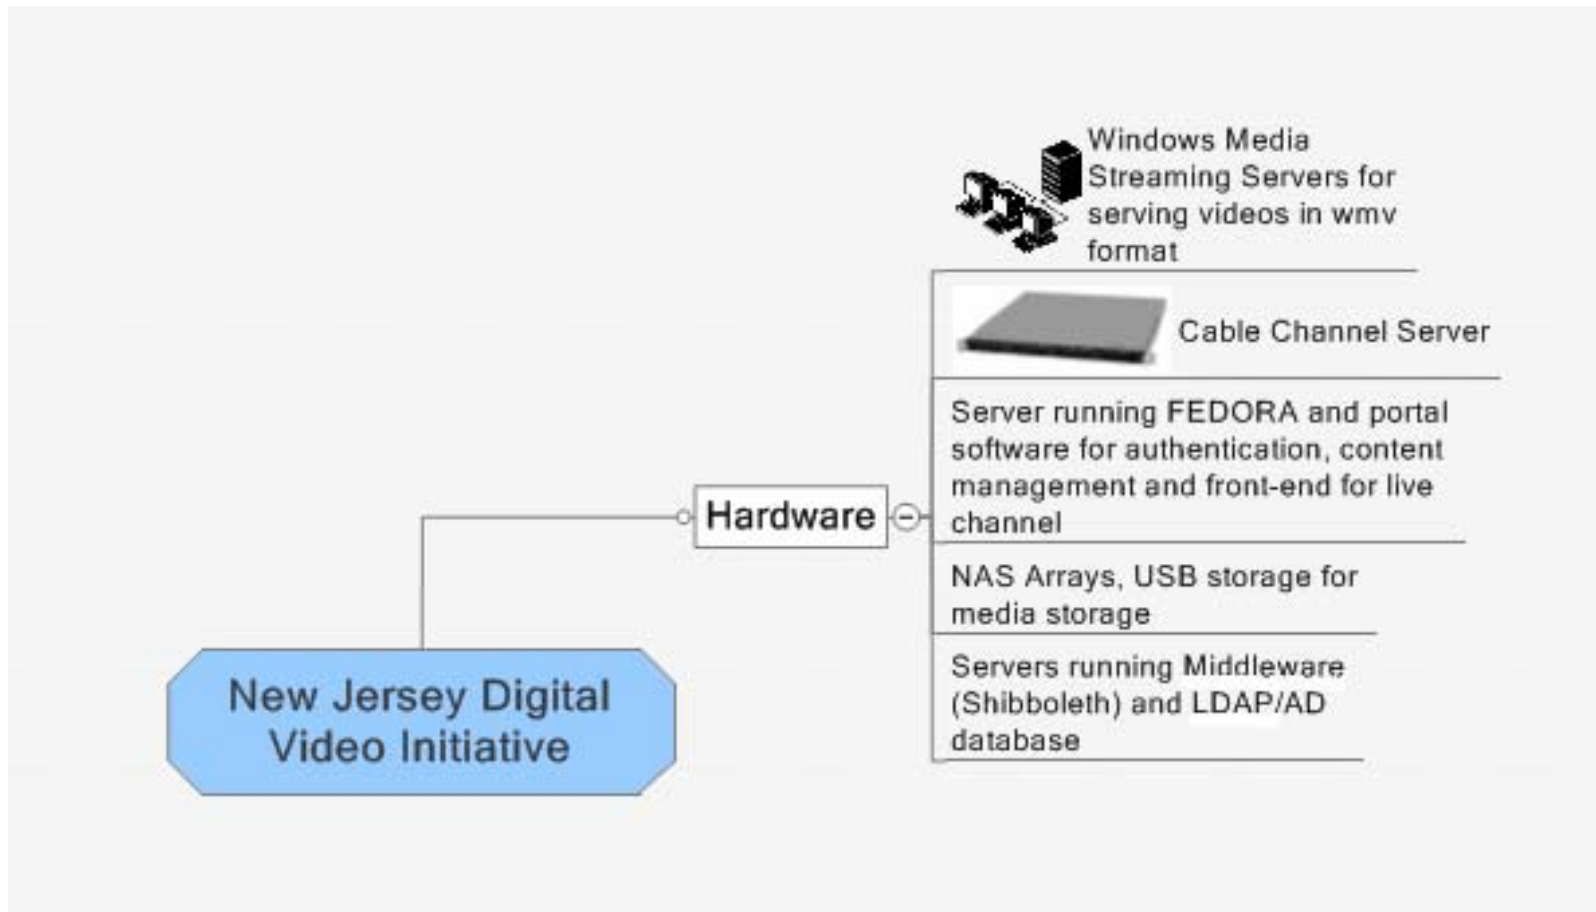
New Jersey Digital Video Initiative

Hardware

Windows Media Streaming Servers for serving videos in wmv format

Cable Channel Server

Server running FEDORA and portal software for authentication, content management and front-end for live channel

NAS Arrays, USB storage for media storage

Servers running Middleware (Shibboleth) and LDAP/AD database